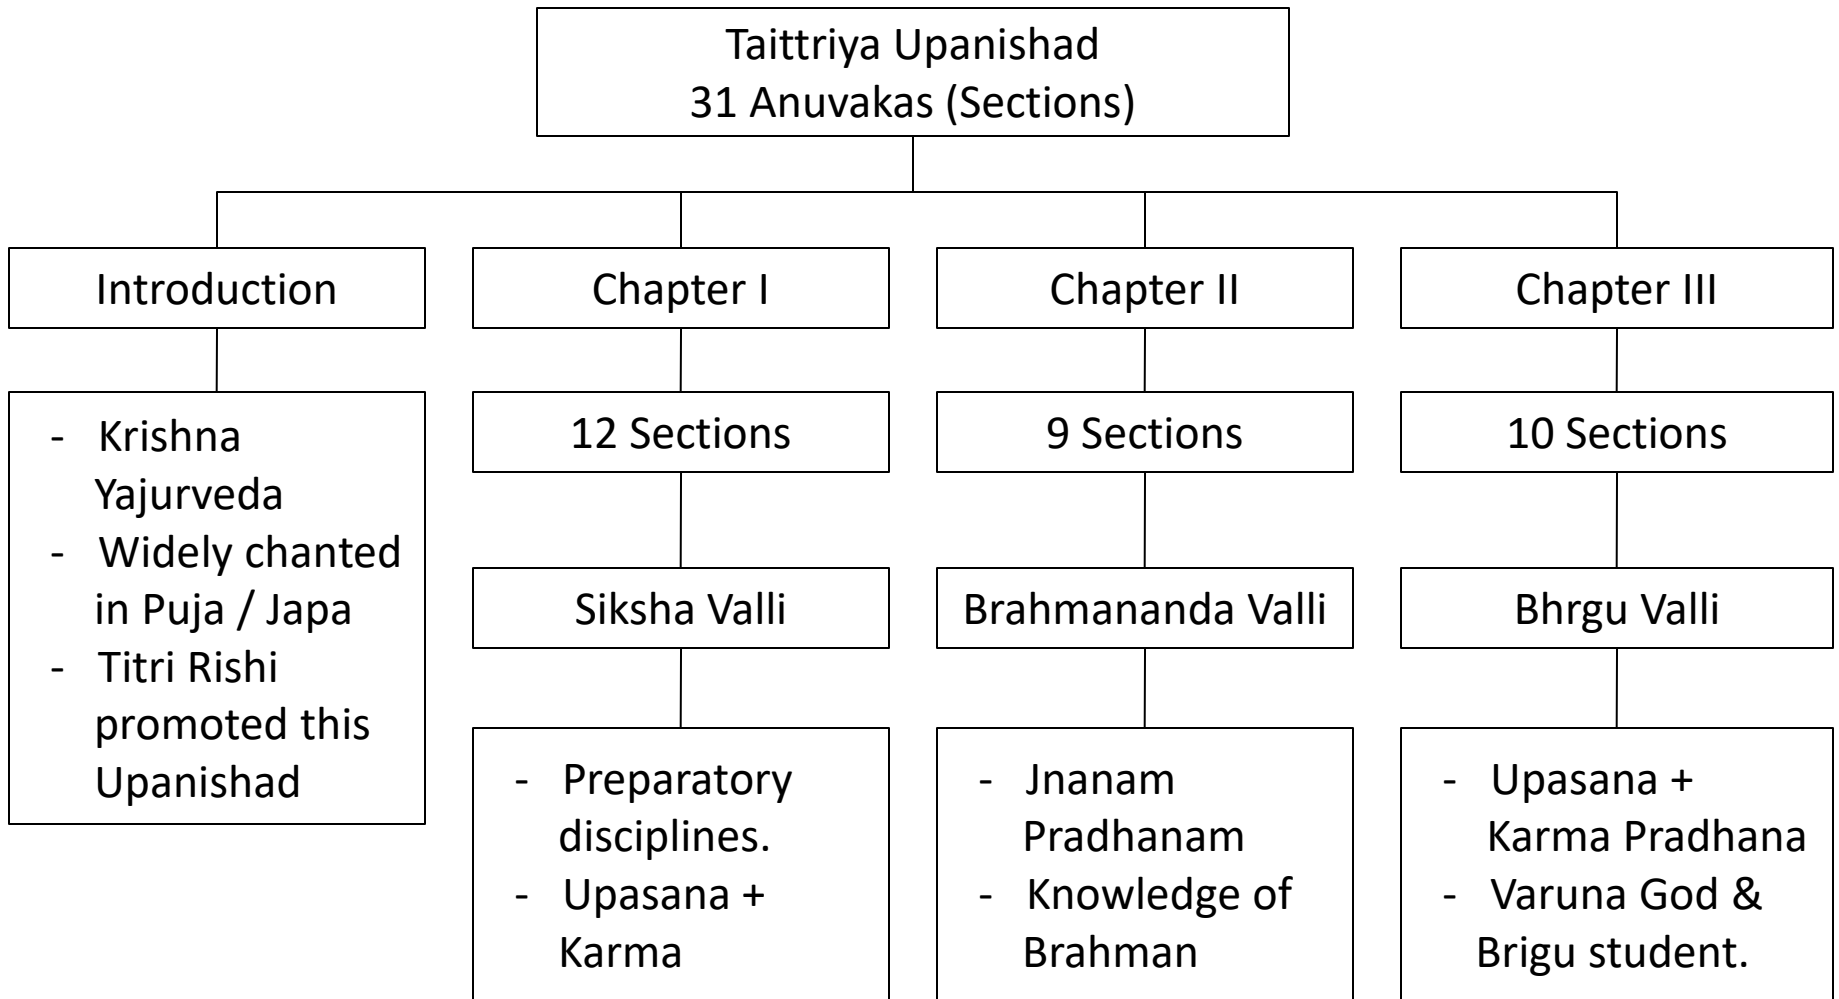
Taittriya Upanishad
31 Anuvakas (Sections)

Introduction

- Krishna Yajurveda
- Widely chanted in Puja / Japa
- Titri Rishi promoted this Upanishad

Chapter I

12 Sections

Siksha Valli

- Preparatory disciplines.
- Upasana + Karma

Chapter II

9 Sections

Brahmananda Valli

- Jnanam Pradhanam
- Knowledge of Brahman

Chapter III

10 Sections

Bhrgu Valli

- Upasana + Karma Pradhana
- Varuna God & Brigu student.